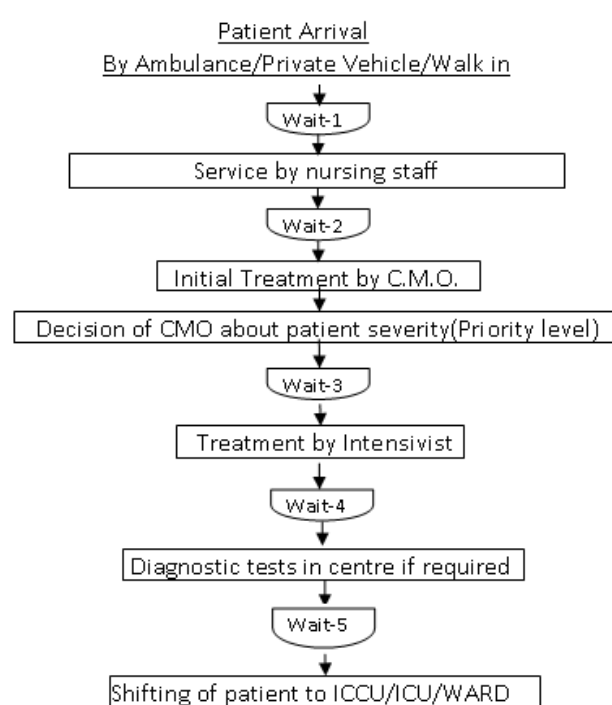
Patient Arrival
By Ambulance/Private Vehicle/Walk in

Wait-1

Service by nursing staff

Wait-2

Initial Treatment by C.M.O.

Decision of CMO about patient severity(Priority level)

Wait-3

Treatment by Intensivist

Wait-4

Diagnostic tests in centre if required

Wait-5

Shifting of patient to ICCU/ICU/WARD